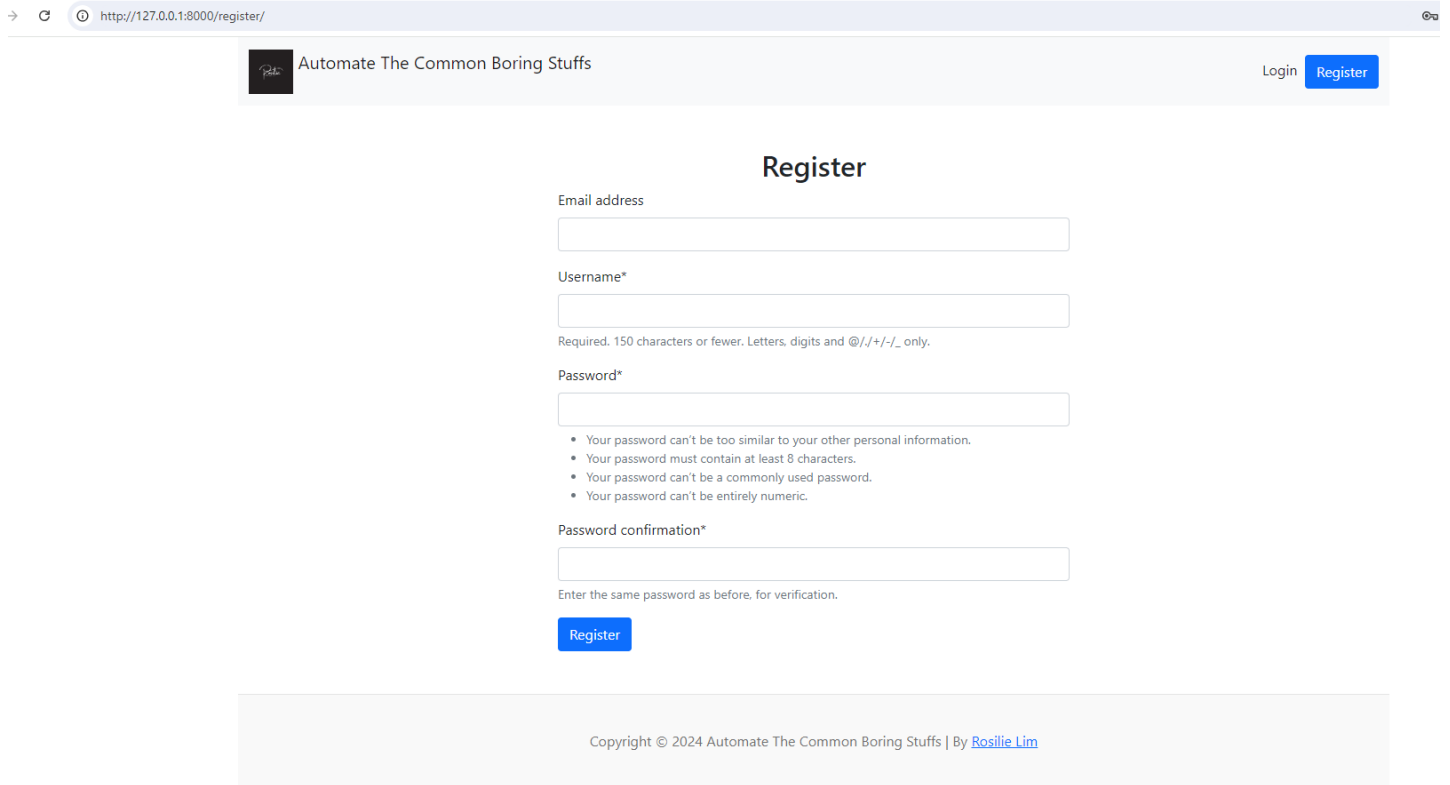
http://127.0.0.1:8000/register/

Automate The Common Boring Stuffs

Login Register

Register

Email address

Username*

Required. 150 characters or fewer. Letters, digits and @/./+/-/_ only.

Password*

- Your password can't be too similar to your other personal information.
- Your password must contain at least 8 characters.
- Your password can't be a commonly used password.
- Your password can't be entirely numeric.

Password confirmation*

Enter the same password as before, for verification.

Register

Copyright © 2024 Automate The Common Boring Stuffs | By Rosilie Lim